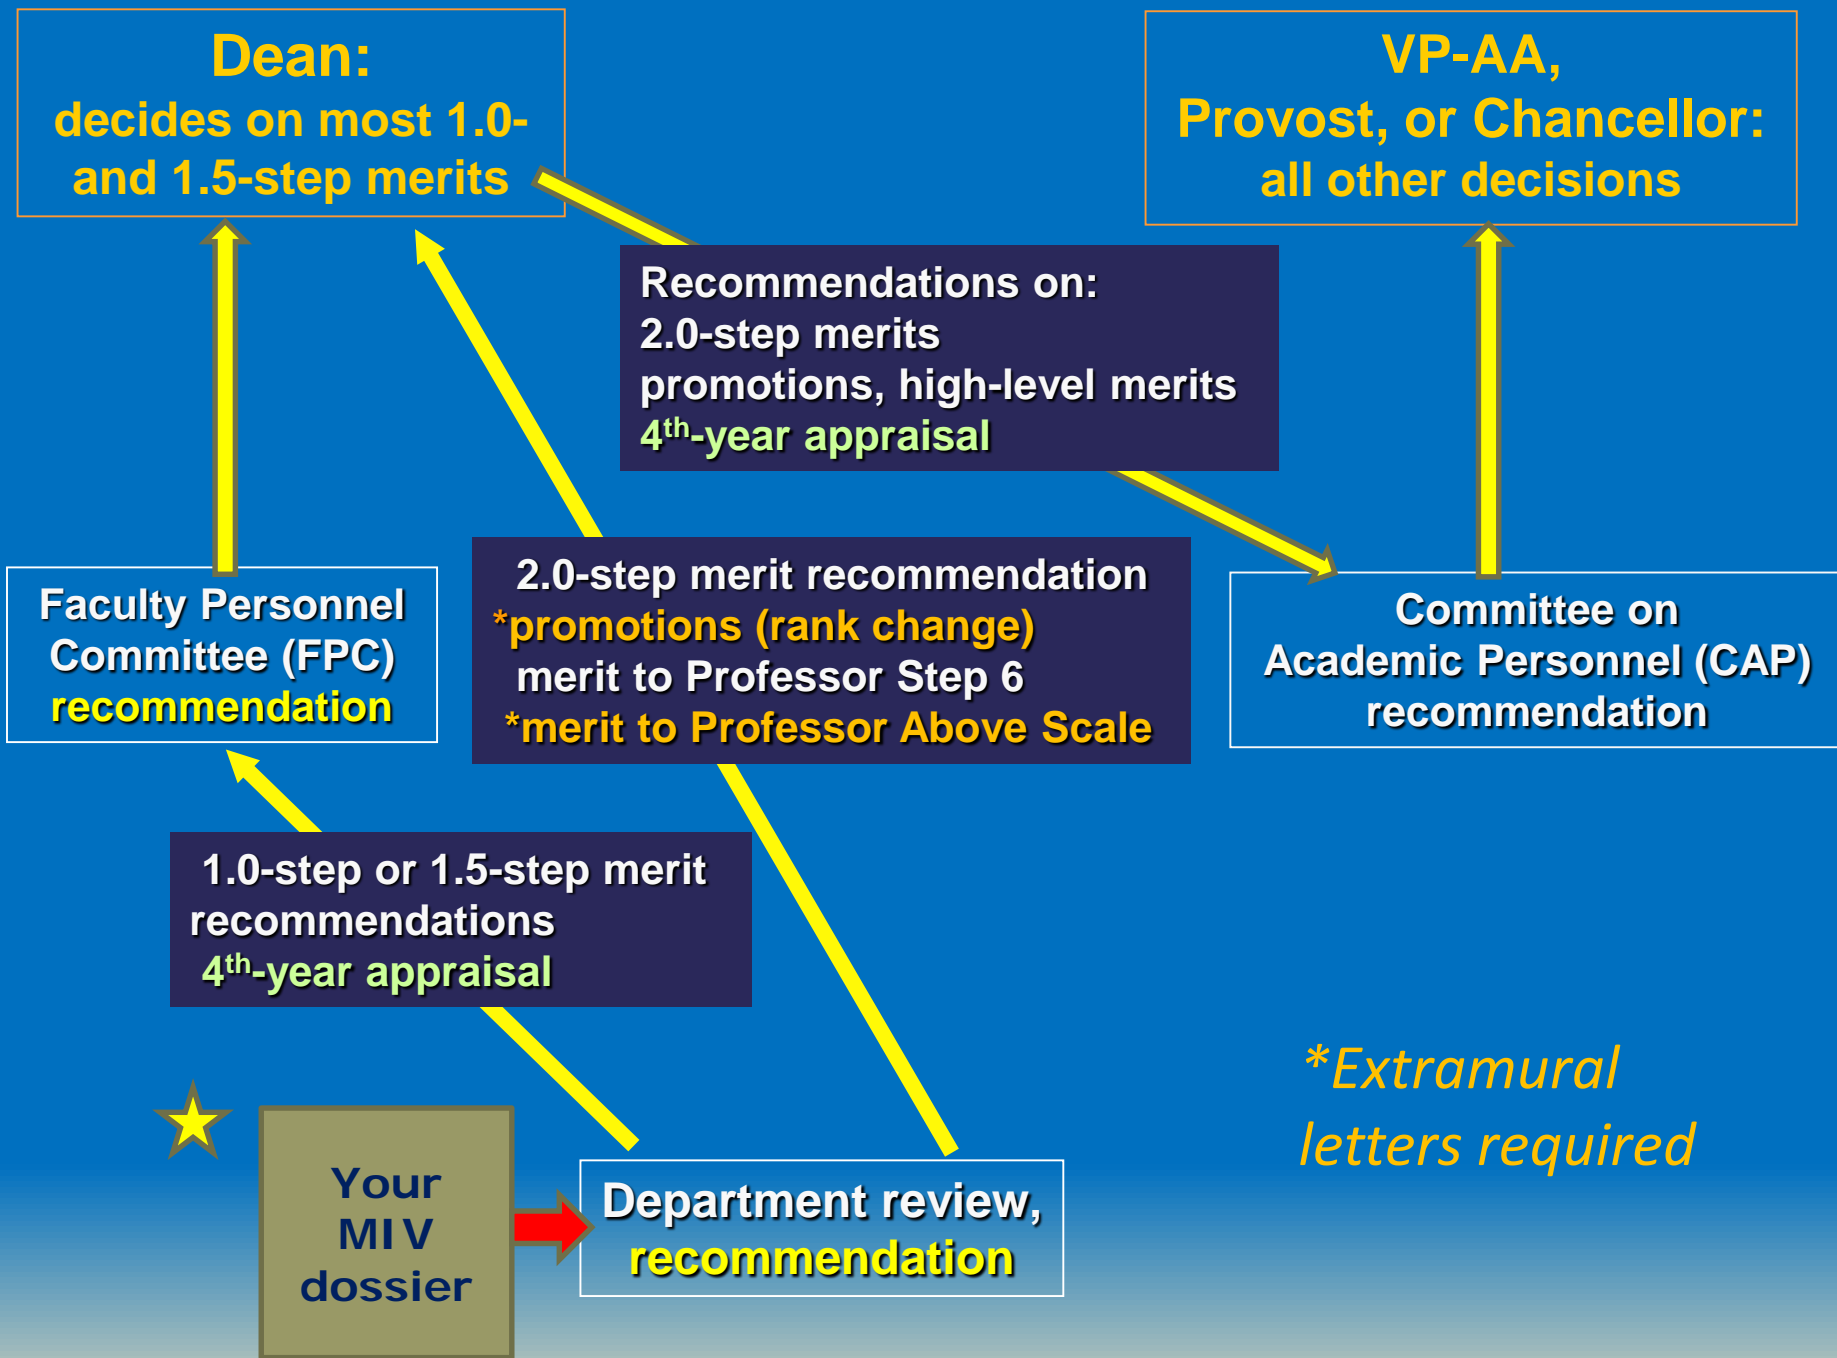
Dean:
decides on most 1.0- and 1.5-step merits

VP-AA,
Provost, or Chancellor:
all other decisions

Recommendations on:
2.0-step merits
promotions, high-level merits
4$^{th}$-year appraisal

Faculty Personnel Committee (FPC) recommendation

2.0-step merit recommendation
*promotions (rank change)
merit to Professor Step 6
*merit to Professor Above Scale

Committee on Academic Personnel (CAP) recommendation

1.0-step or 1.5-step merit recommendations
4$^{th}$-year appraisal

*Extramural letters required

Your MIV dossier

Department review, recommendation